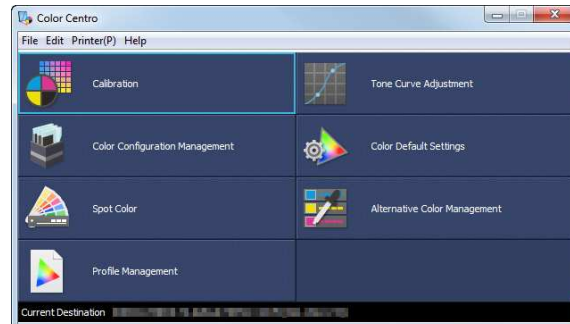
Color Centro

File Edit Printer(P) Help

Calibration

Tone Curve Adjustment

Color Configuration Management

Color Default Settings

Spot Color

Alternative Color Management

Profile Management

Current Destination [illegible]